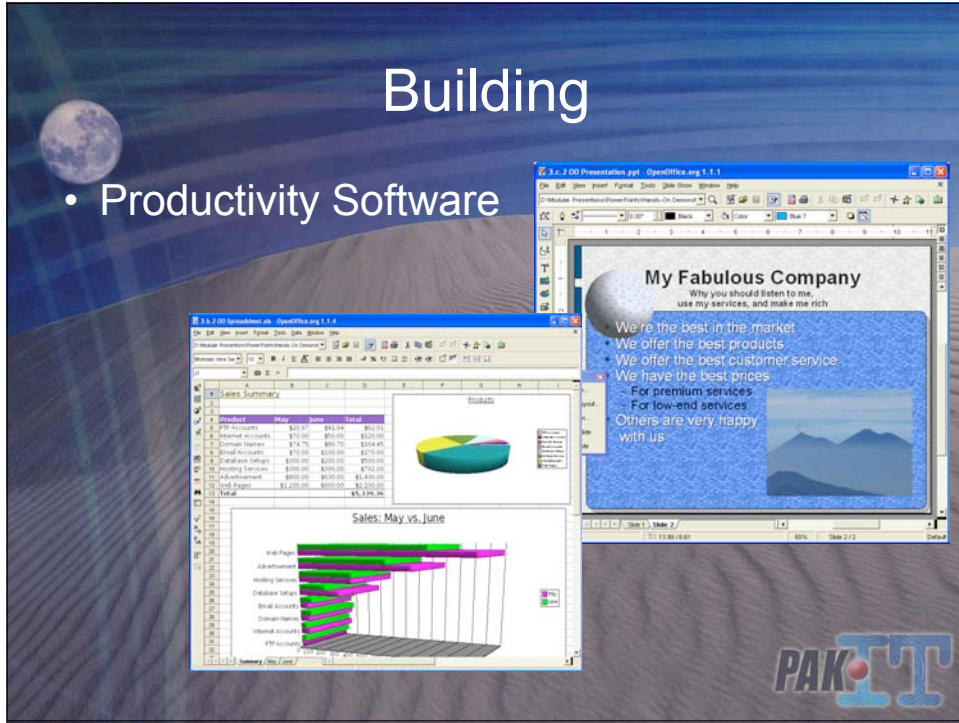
Building

• Productivity Software

3.c.2 OO Presentation.ppt - OpenOffice.org 1.1.1

File Edit View Insert Format Tools Slide Show Window Help

My Fabulous Company

Why you should listen to me, use my services, and make me rich

• We're the best in the market
• We offer the best products
• We offer the best customer service
• We have the best prices
– For premium services
– For low-end services
• Others are very happy with us

Slide 1 Slide 2

60% Slide 2 / 2 Default

3.c.2 OO Spreadsheet.xls - OpenOffice.org 1.1.4

File Edit View Insert Format Tools Data Window Help

Sales Summary

| Product | May | June | Total |
|---|---|---|---|
| FTP Accounts | $20.97 | $41.94 | $62.91 |
| Internet Accounts | $70.00 | $50.00 | $120.00 |
| Domain Names | $74.75 | $89.70 | $164.45 |
| Email Accounts | $70.00 | $100.00 | $170.00 |
| Database Setups | $300.00 | $200.00 | $500.00 |
| Hosting Services | $396.00 | $396.00 | $792.00 |
| Advertisement | $800.00 | $630.00 | $1,430.00 |
| Web Pages | $1,200.00 | $800.00 | $2,000.00 |
| Total | | | $5,339.36 |

Products

Sales: May vs. June

Web Pages
Advertisement
Hosting Services
Database Setups
Email Accounts
Domain Names
Internet Accounts
FTP Accounts

May
June

Summary May June

PAK-IT